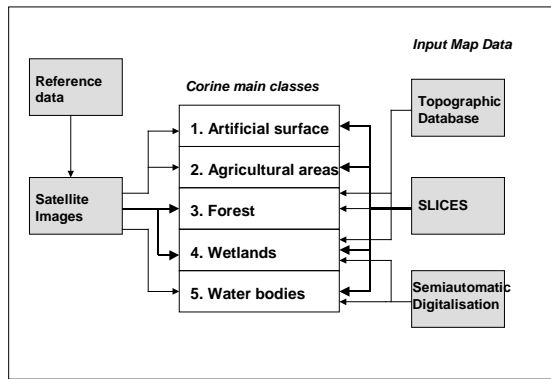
Input Map Data

Reference data

Corine main classes

Topographic Database

1. Artificial surface

2. Agricultural areas

Satellite Images

3. Forest

SLICES

4. Wetlands

5. Water bodies

Semiautomatic Digitalisation